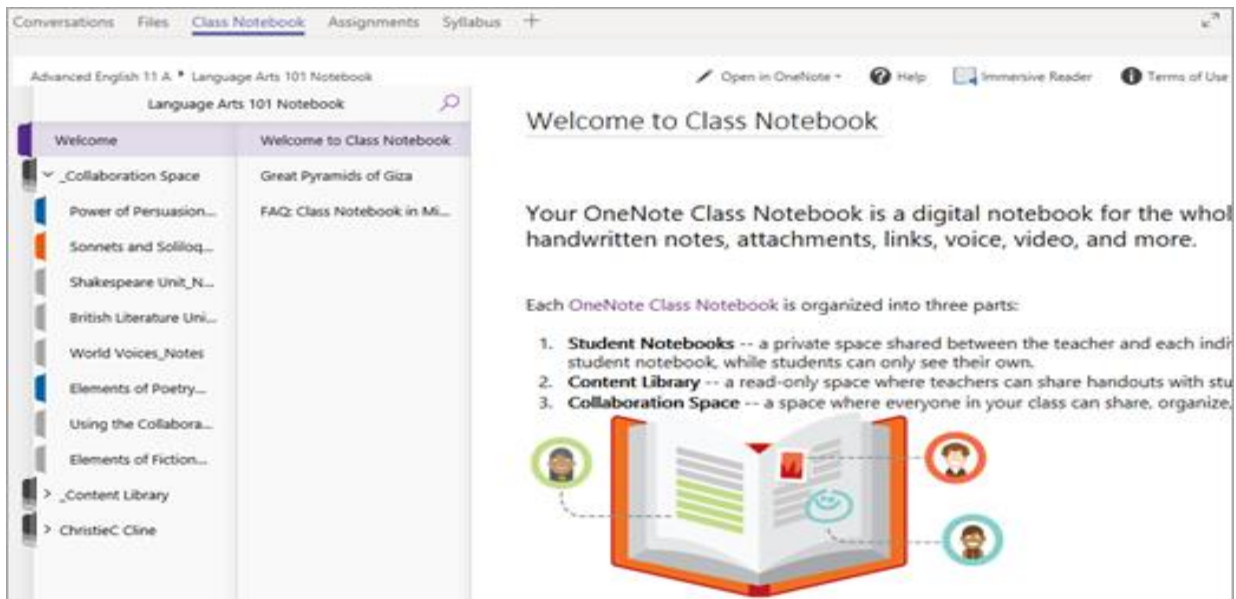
Conversations Files Class Notebook Assignments Syllabus +

Advanced English 11 A > Language Arts 101 Notebook

Open in OneNote Help Immersive Reader Terms of Use

Language Arts 101 Notebook

Welcome

_Collaboration Space

Power of Persuasion...

Sonnets and Soliloq...

Shakespeare Unit_N...

British Literature Uni...

World Voices_Notes

Elements of Poetry...

Using the Collabora...

Elements of Fiction...

_Content Library

ChristieC Cline

Welcome to Class Notebook

Great Pyramids of Giza

FAQ: Class Notebook in Mi...

Welcome to Class Notebook

Your OneNote Class Notebook is a digital notebook for the whol handwritten notes, attachments, links, voice, video, and more.

Each OneNote Class Notebook is organized into three parts:

1. **Student Notebooks** -- a private space shared between the teacher and each indi student notebook, while students can only see their own.
2. **Content Library** -- a read-only space where teachers can share handouts with stu
3. **Collaboration Space** -- a space where everyone in your class can share, organize,